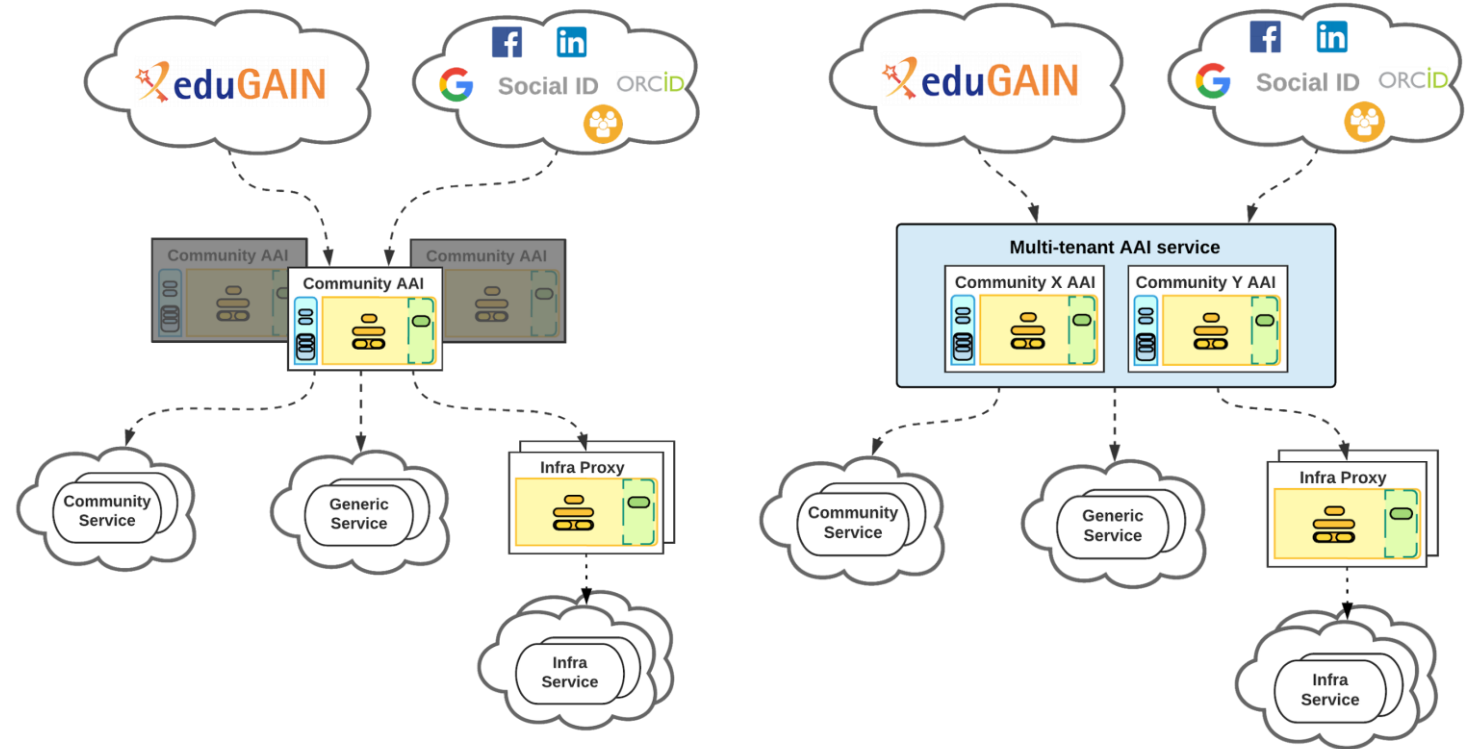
eduGAIN

Social ID ORCID

Community AAI

Community AAI

Community AAI

Community Service

Generic Service

Infra Proxy

Infra Service

eduGAIN

Social ID ORCID

Multi-tenant AAI service

Community X AAI

Community Y AAI

Community Service

Generic Service

Infra Proxy

Infra Service